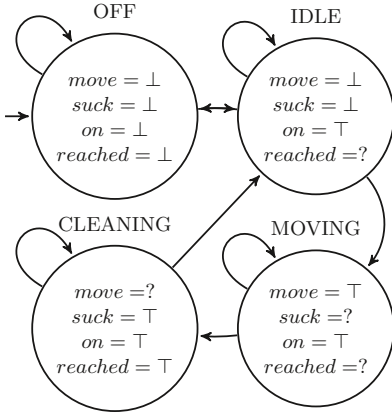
OFF

$move = \bot$
$suck = \bot$
$on = \bot$
$reached = \bot$

IDLE

$move = \bot$
$suck = \bot$
$on = \top$
$reached = ?$

CLEANING

$move = ?$
$suck = \top$
$on = \top$
$reached = \top$

MOVING

$move = \top$
$suck = ?$
$on = \top$
$reached = ?$